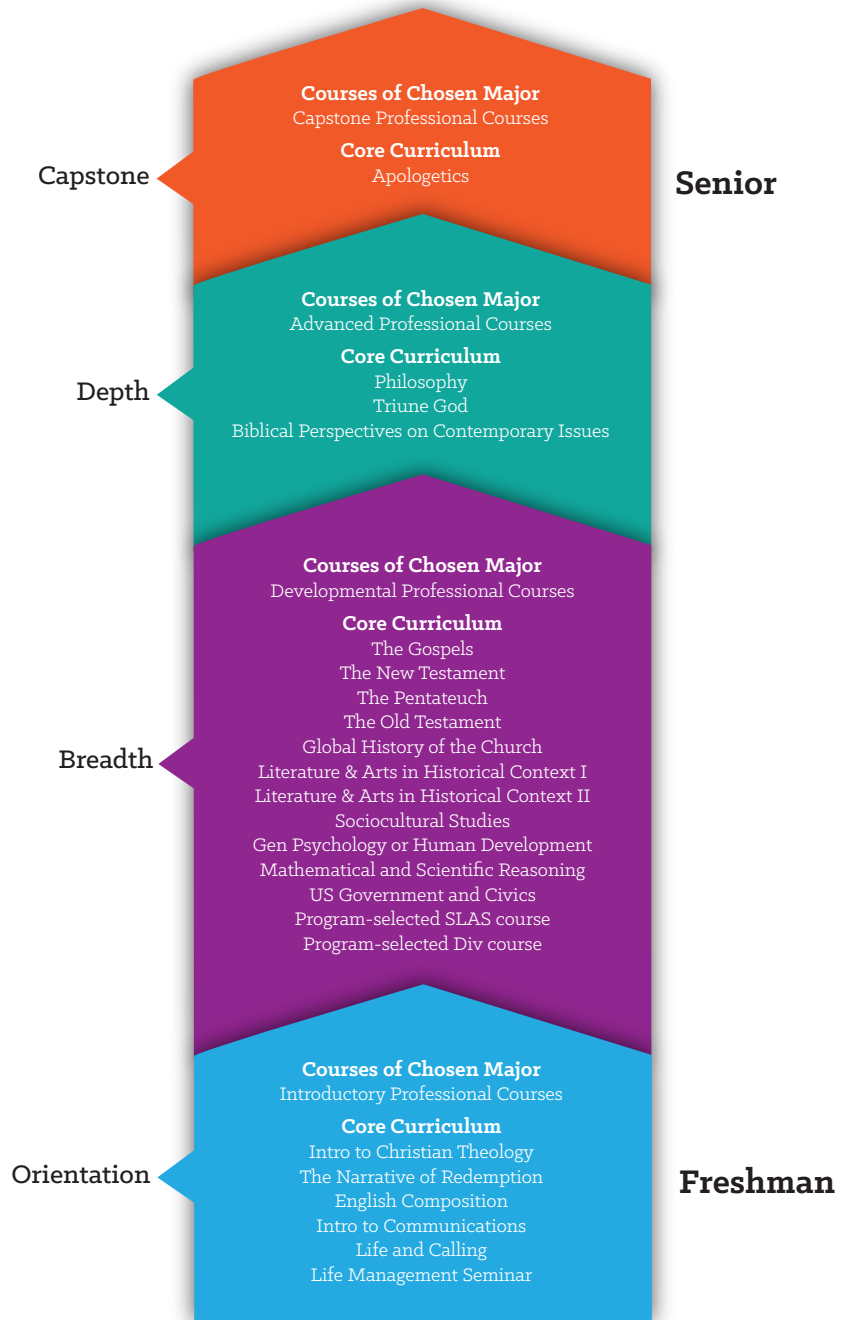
Capstone

Courses of Chosen Major
Capstone Professional Courses

Core Curriculum
Apologetics

Senior

Depth

Courses of Chosen Major
Advanced Professional Courses

Core Curriculum
Philosophy
Triune God
Biblical Perspectives on Contemporary Issues

Breadth

Courses of Chosen Major
Developmental Professional Courses

Core Curriculum
The Gospels
The New Testament
The Pentateuch
The Old Testament
Global History of the Church
Literature & Arts in Historical Context I
Literature & Arts in Historical Context II
Sociocultural Studies
Gen Psychology or Human Development
Mathematical and Scientific Reasoning
US Government and Civics
Program-selected SLAS course
Program-selected Div course

Orientation

Courses of Chosen Major
Introductory Professional Courses

Core Curriculum
Intro to Christian Theology
The Narrative of Redemption
English Composition
Intro to Communications
Life and Calling
Life Management Seminar

Freshman